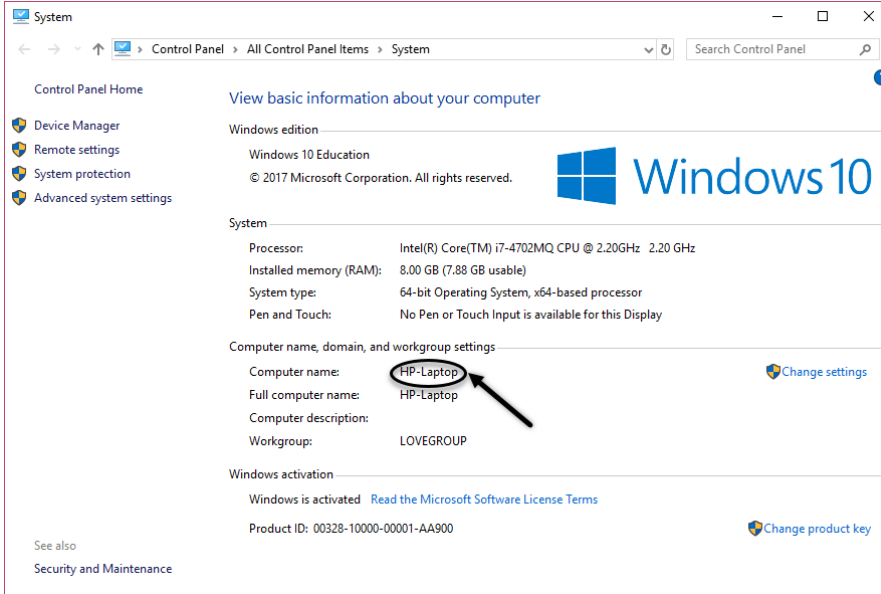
System

Control Panel > All Control Panel Items > System

Search Control Panel

Control Panel Home

Device Manager

Remote settings

System protection

Advanced system settings

View basic information about your computer

Windows edition

Windows 10 Education

© 2017 Microsoft Corporation. All rights reserved.

Windows 10

System

| | |
|---|---|
| Processor: | Intel(R) Core(TM) i7-4702MQ CPU @ 2.20GHz 2.20 GHz |
| Installed memory (RAM): | 8.00 GB (7.88 GB usable) |
| System type: | 64-bit Operating System, x64-based processor |
| Pen and Touch: | No Pen or Touch Input is available for this Display |

Computer name, domain, and workgroup settings

| | |
|---|---|
| Computer name: | HP-Laptop |
| Full computer name: | HP-Laptop |
| Computer description: | |
| Workgroup: | LOVEGROUP |

Change settings

Windows activation

Windows is activated Read the Microsoft Software License Terms

Product ID: 00328-10000-00001-AA900

Change product key

See also

Security and Maintenance